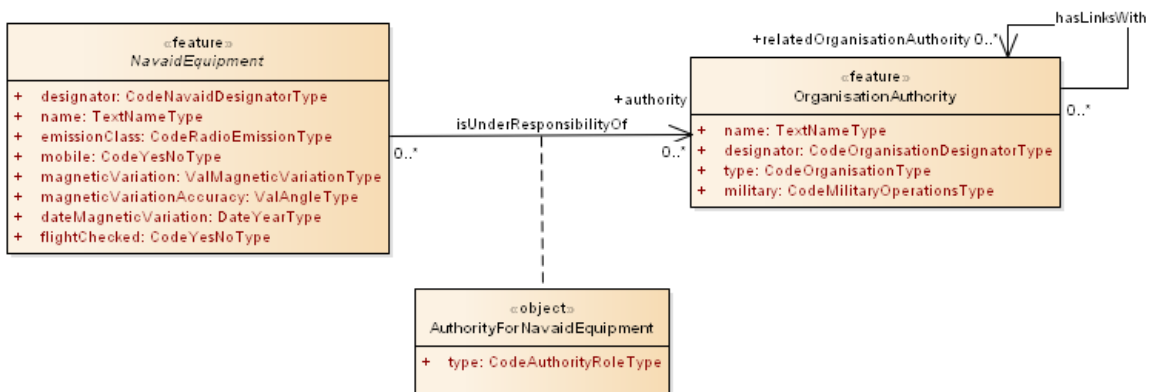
«feature»
NavaidEquipment

+ designator: CodeNavaidDesignatorType
+ name: TextNameType
+ emissionClass: CodeRadioEmissionType
+ mobile: CodeYesNoType
+ magneticVariation: ValMagneticVariationType
+ magneticVariationAccuracy: ValAngleType
+ dateMagneticVariation: DateYearType
+ flightChecked: CodeYesNoType

isUnderResponsibilityOf
0..*
+authority
0..*

+relatedOrganisationAuthority 0..*
hasLinksWith

«feature»
OrganisationAuthority

+ name: TextNameType
+ designator: CodeOrganisationDesignatorType
+ type: CodeOrganisationType
+ military: CodeMilitaryOperationsType

0..*

«object»
AuthorityForNavaidEquipment

+ type: CodeAuthorityRoleType